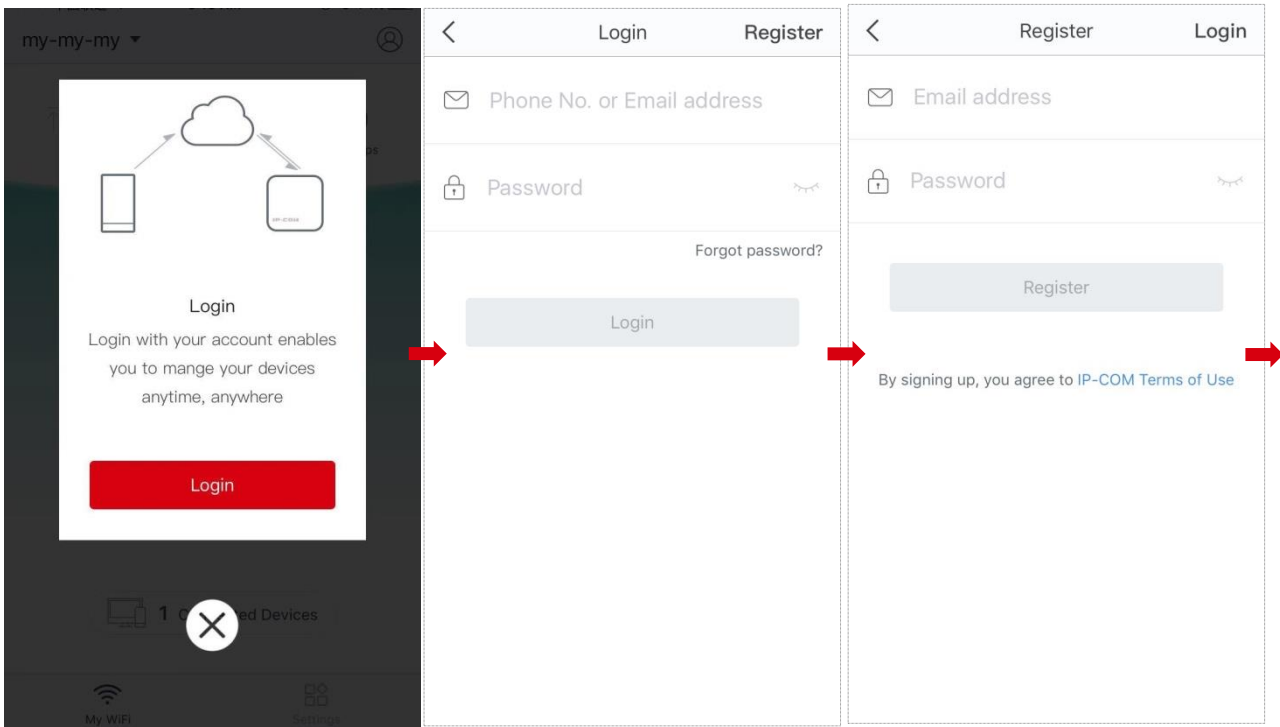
my-my-my

IP-COM

Login

Login with your account enables you to mange your devices anytime, anywhere

Login

1 C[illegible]ed Devices

My WiFi

Settings

Login Register

Phone No. or Email address

Password

Forgot password?

Login

Register Login

Email address

Password

Register

By signing up, you agree to IP-COM Terms of Use